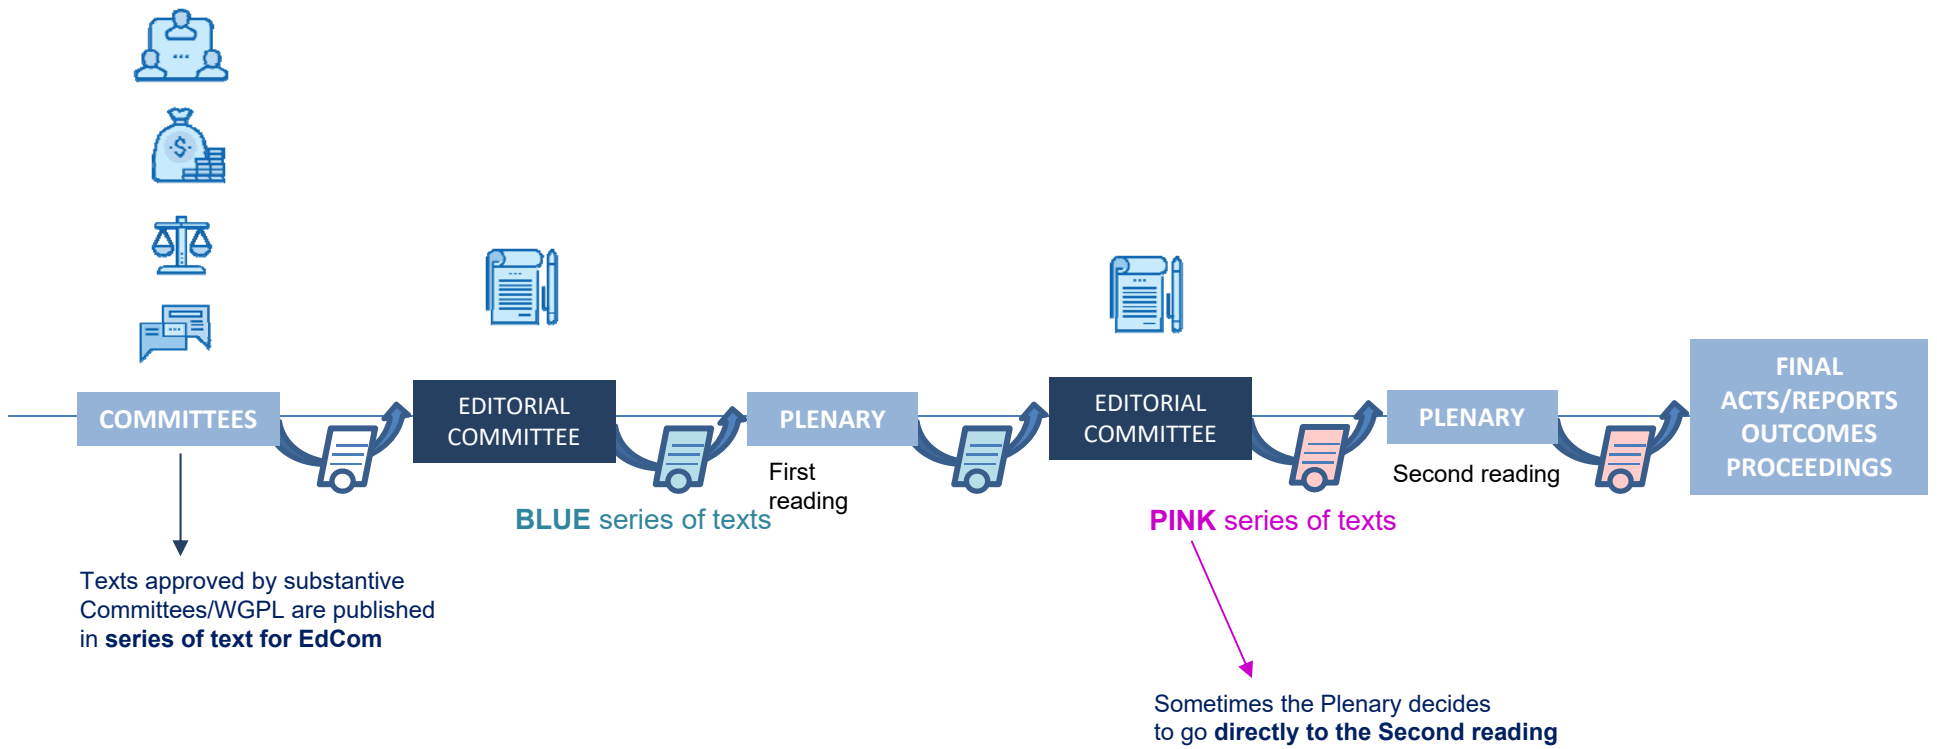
COMMITTEES

EDITORIAL COMMITTEE

PLENARY

First reading

EDITORIAL COMMITTEE

PLENARY

Second reading

FINAL ACTS/REPORTS OUTCOMES PROCEEDINGS

BLUE series of texts

PINK series of texts

Texts approved by substantive Committees/WGPL are published in series of text for EdCom

Sometimes the Plenary decides to go directly to the Second reading